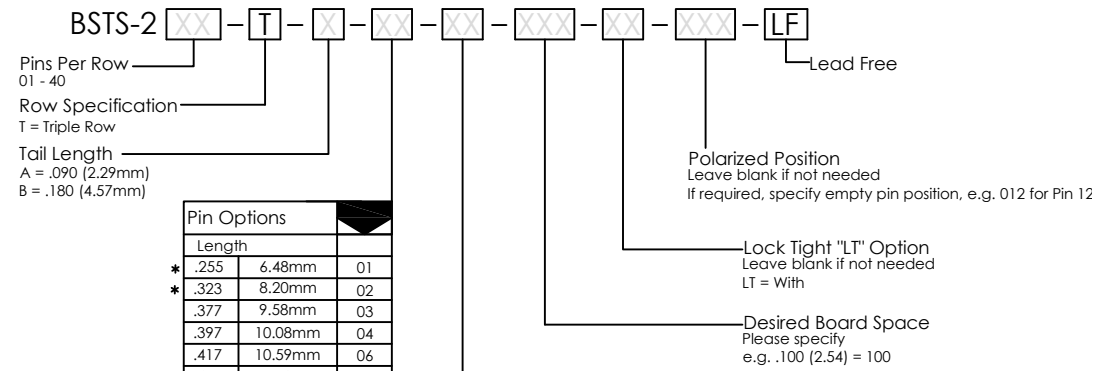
BSTS-2 XX – T – X – XX – XX – XXX – XX – XXX – LF

Pins Per Row
01 - 40

Row Specification
T = Triple Row

Tail Length
A = .090 (2.29mm)
B = .180 (4.57mm)

Lead Free

Polarized Position
Leave blank if not needed
If required, specify empty pin position, e.g. 012 for Pin 12

| Pin Options | | |
|---|---|---|
| Length | | |
| * .255 | 6.48mm | 01 |
| * .323 | 8.20mm | 02 |
| .377 | 9.58mm | 03 |
| .397 | 10.08mm | 04 |
| .417 | 10.59mm | 06 |

Lock Tight "LT" Option
Leave blank if not needed
LT = With

Desired Board Space
Please specify
e.g. .100 (2.54) = 100